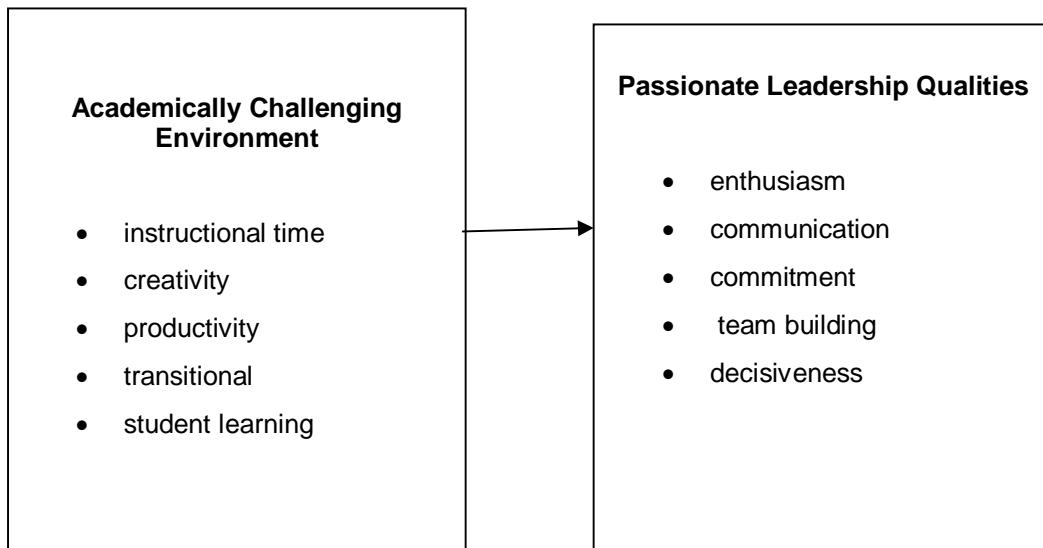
**Academically Challenging Environment**

- instructional time
- creativity
- productivity
- transitional
- student learning

**Passionate Leadership Qualities**

- enthusiasm
- communication
- commitment
- team building
- decisiveness